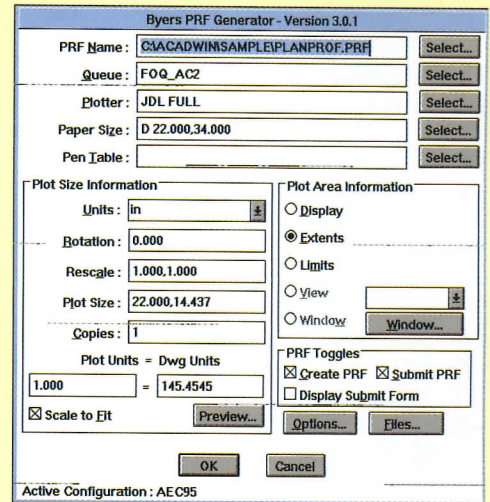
Byers PRF Generator - Version 3.0.1

PRF Name : C:\ACADWIN\SAMPLE\PLANPROF.PRF Select...

Queue : FOQ_AC2 Select...

Plotter : JDL FULL Select...

Paper Size : D 22.000,34.000 Select...

Pen Table : Select...

Plot Size Information

Units : in

Rotation : 0.000

Rescale : 1.000,1.000

Plot Size : 22.000,14.437

Copies : 1

Plot Units = Dwg Units

1.000 = 145.4545

☒ Scale to Fit

Preview...

Plot Area Information

○ Display

◉ Extents

○ Limits

○ View

○ Window Window...

PRF Toggles

☒ Create PRF ☒ Submit PRF

☐ Display Submit Form

Options... Files...

OK Cancel

Active Configuration : AEC95